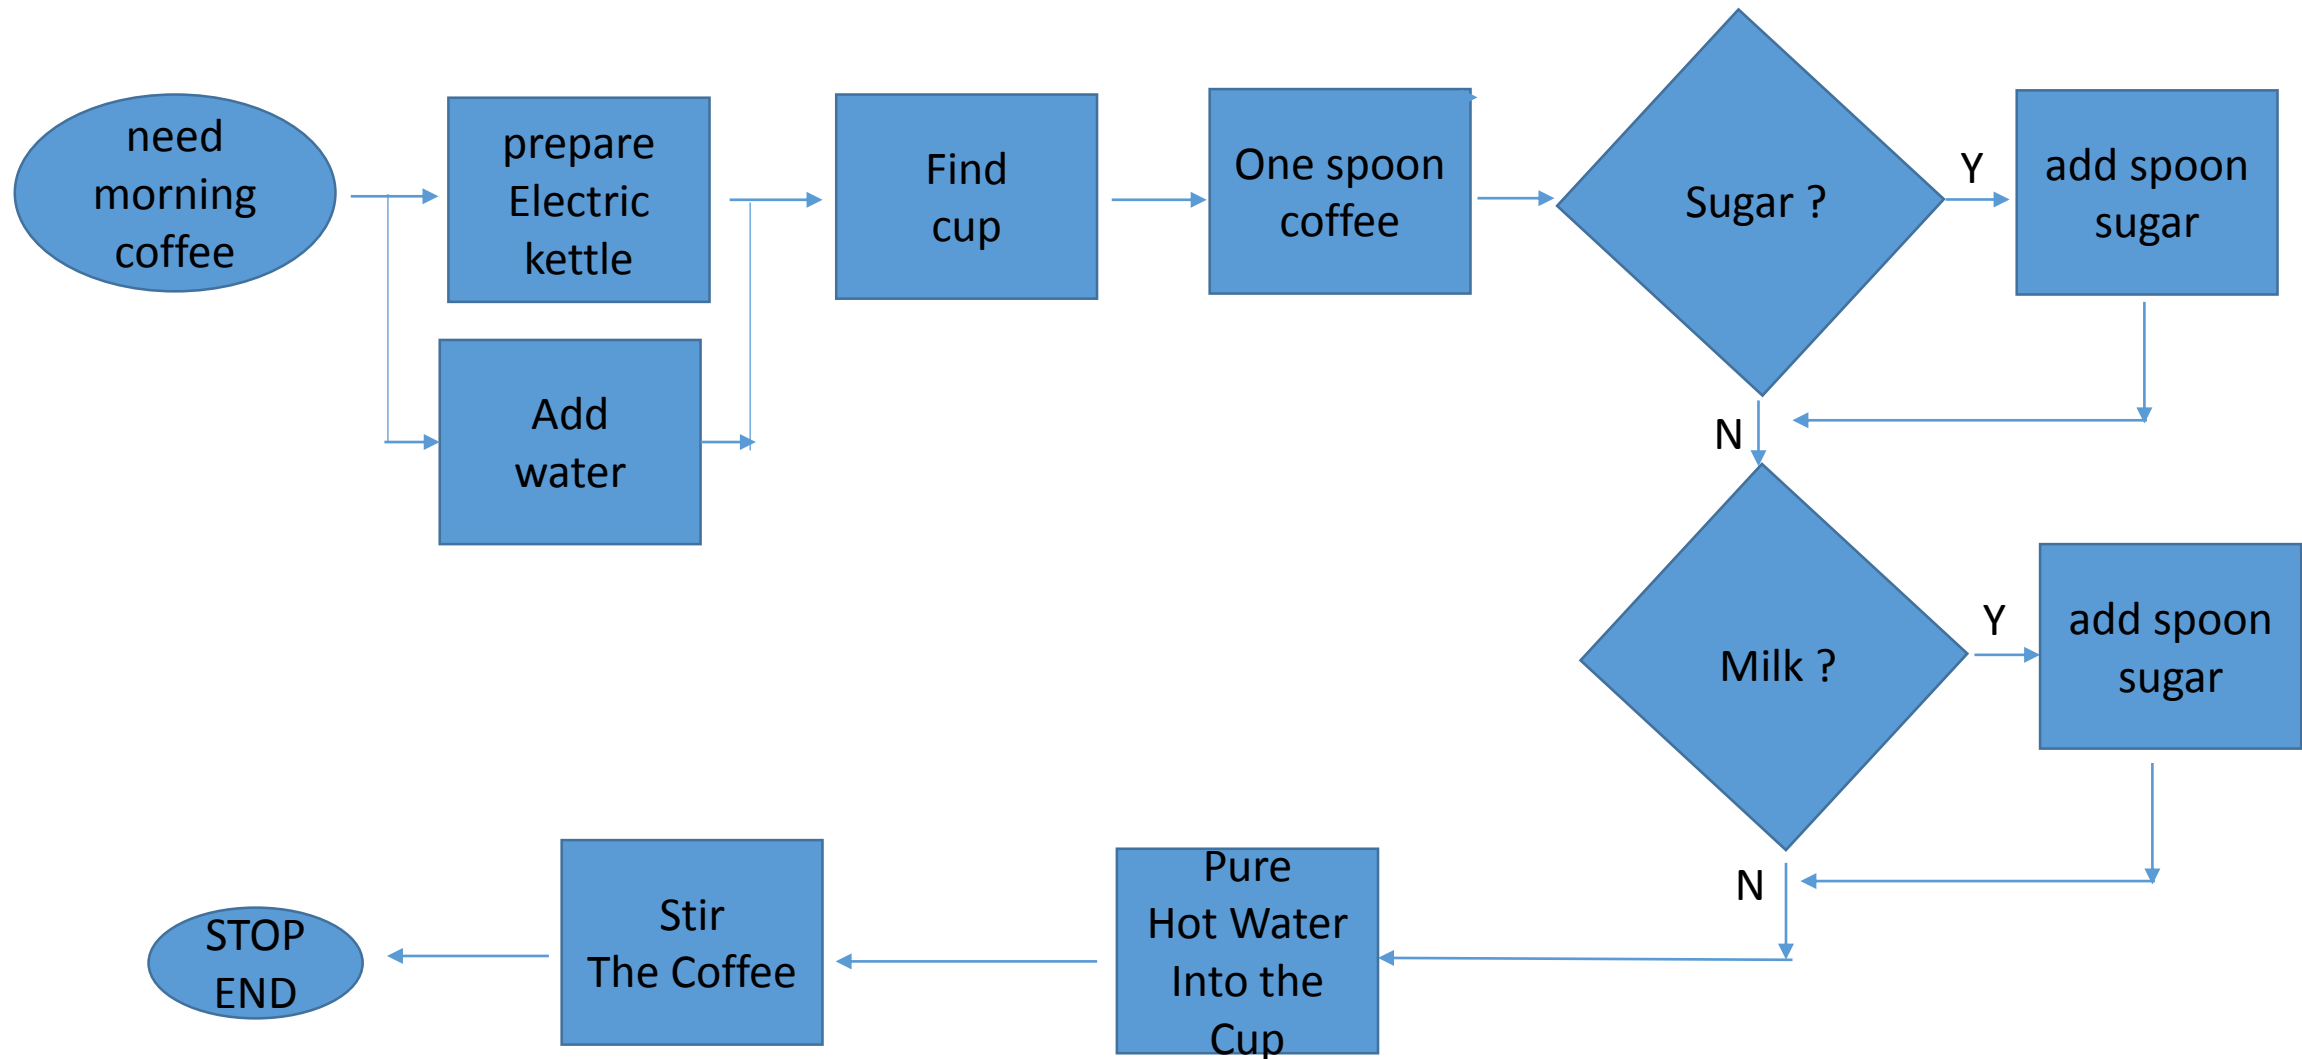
need morning coffee

prepare Electric kettle

Add water

Find cup

One spoon coffee

Sugar ?

Y

add spoon sugar

N

Milk ?

Y

add spoon sugar

N

Pure Hot Water Into the Cup

Stir The Coffee

STOP END